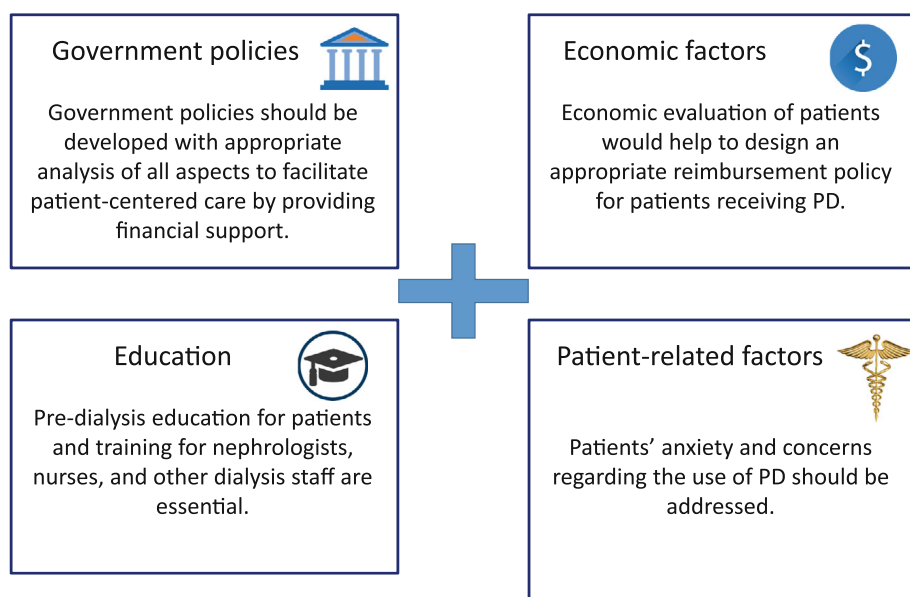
Government policies

Government policies should be developed with appropriate analysis of all aspects to facilitate patient-centered care by providing financial support.

Economic factors

$

Economic evaluation of patients would help to design an appropriate reimbursement policy for patients receiving PD.

Education

Pre-dialysis education for patients and training for nephrologists, nurses, and other dialysis staff are essential.

Patient-related factors

Patients' anxiety and concerns regarding the use of PD should be addressed.